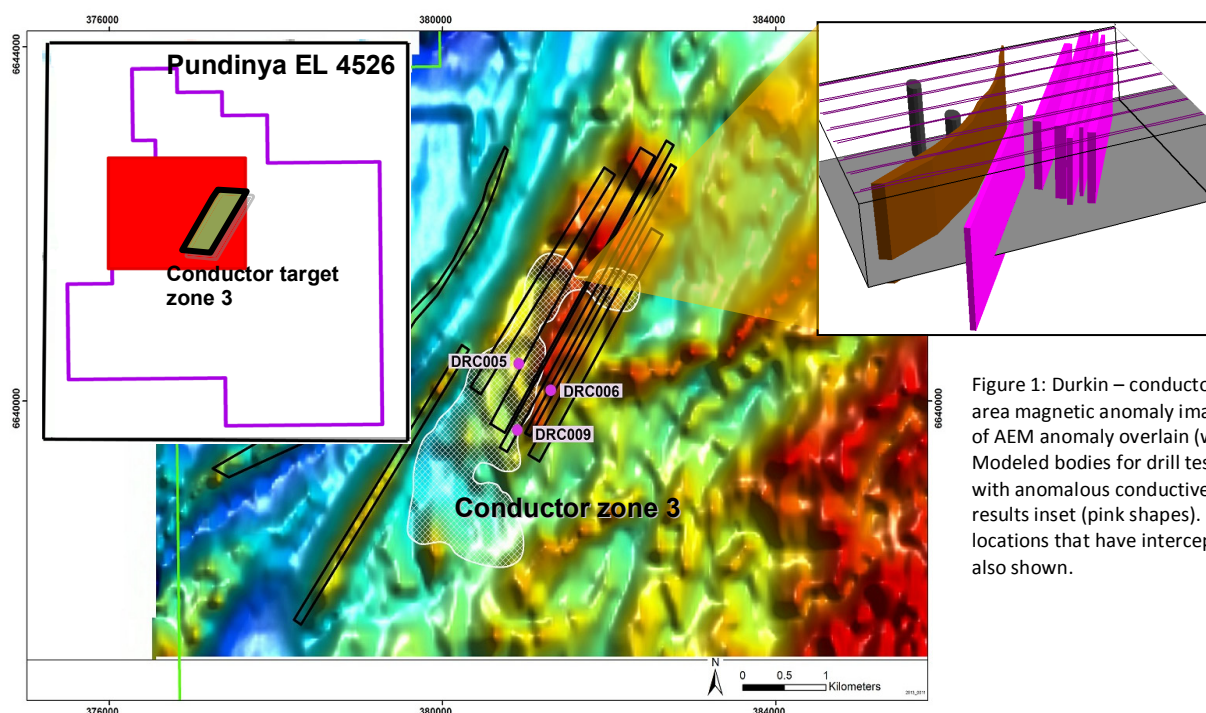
376000
380000
384000
6644000
6640000
6640000

Pundinya EL 4526

Conductor target zone 3

DRC005
DRC006
DRC009

Conductor zone 3

Figure 1: Durkin – conducto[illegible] area magnetic anomaly ima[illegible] of AEM anomaly overlain (w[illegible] Modeled bodies for drill tes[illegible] with anomalous conductive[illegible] results inset (pink shapes). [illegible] locations that have intercep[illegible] also shown.

N
0 0.5 1
Kilometers

376000
380000
384000